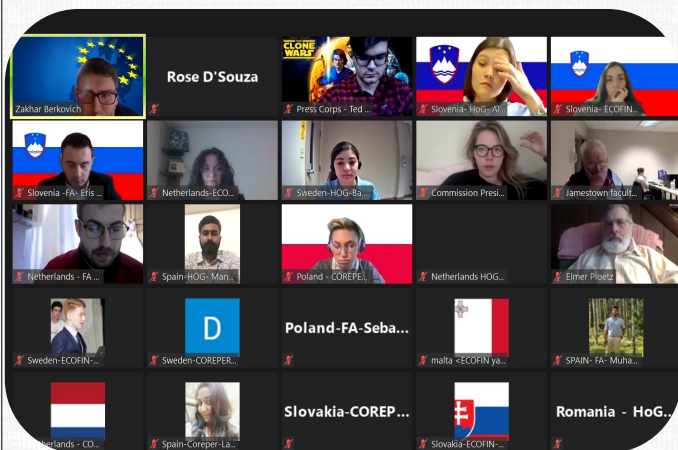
Zakhar Berkovich
Rose D'Souza
CLONE WARS
Press Corps - Ted ...
Slovenia- HoG- Al...
Slovenia- ECOFIN...
Slovenia -FA- Eris...
Netherlands-ECO...
Sweden-HOG-Ba...
Commission Presi...
Jamestown facult...
Netherlands - FA ...
Spain-HOG- Man...
Poland - COREPE...
Netherlands HOG...
Elmer Ploetz
Sweden-ECOFIN-...
D
Sweden-COREPER...
Poland-FA-Seba...
malta <ECOFIN ya...
SPAIN- FA- Muha...
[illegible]herlands - CO...
Spain-Coreper-La...
Slovakia-COREP...
Slovakia-ECOFIN-...
Romania - HoG...